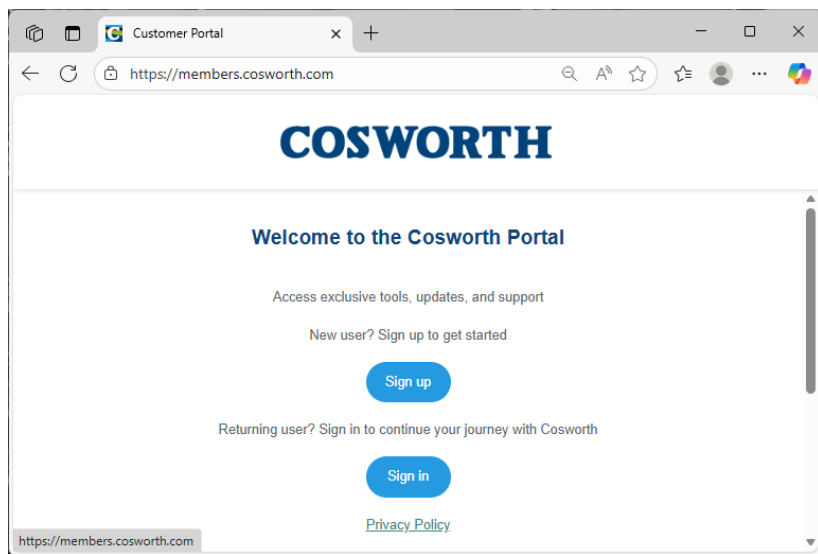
Customer Portal

https://members.cosworth.com

COSWORTH

Welcome to the Cosworth Portal

Access exclusive tools, updates, and support

New user? Sign up to get started

Sign up

Returning user? Sign in to continue your journey with Cosworth

Sign in

Privacy Policy

https://members.cosworth.com